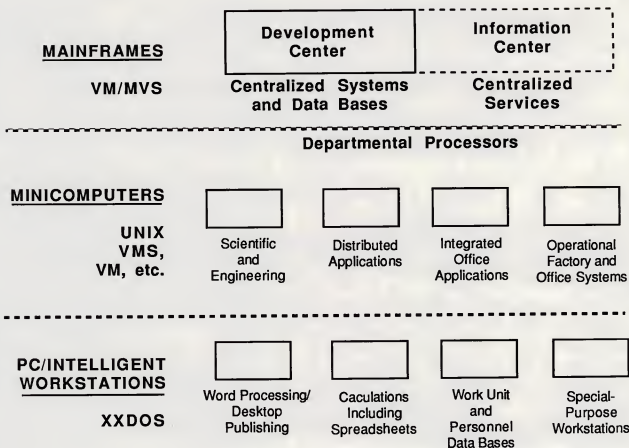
MAINFRAMES

VM/MVS

Development Center

Information Center

Centralized Systems and Data Bases

Centralized Services

Departmental Processors

MINICOMPUTERS

UNIX VMS, VM, etc.

Scientific and Engineering

Distributed Applications

Integrated Office Applications

Operational Factory and Office Systems

PC/INTELLIGENT WORKSTATIONS

XXDOS

Word Processing/ Desktop Publishing

Caculations Including Spreadsheets

Work Unit and Personnel Data Bases

Special-Purpose Workstations